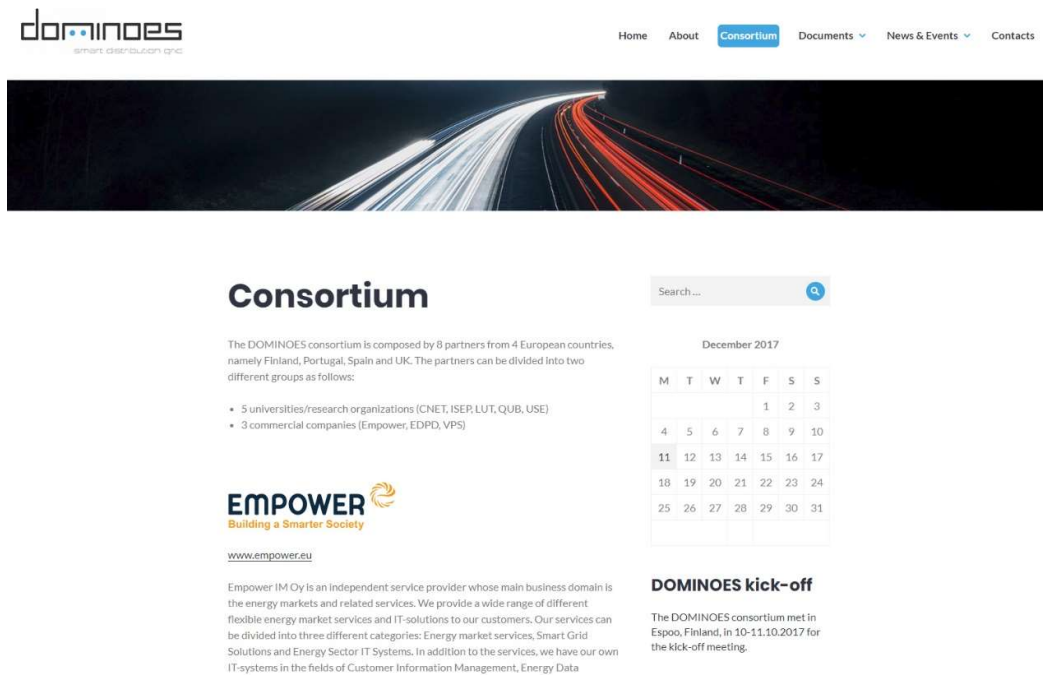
dominoes
smart distribution grid

Home About Consortium Documents News & Events Contacts

Consortium

The DOMINOES consortium is composed by 8 partners from 4 European countries, namely Finland, Portugal, Spain and UK. The partners can be divided into two different groups as follows:

- 5 universities/research organizations (CNET, ISEP, LUT, QUB, USE)
- 3 commercial companies (Empower, EDPD, VPS)

EMPOWER
Building a Smarter Society

www.empower.eu

Empower IM Oy is an independent service provider whose main business domain is the energy markets and related services. We provide a wide range of different flexible energy market services and IT-solutions to our customers. Our services can be divided into three different categories: Energy market services, Smart Grid Solutions and Energy Sector IT Systems. In addition to the services, we have our own IT-systems in the fields of Customer Information Management, Energy Data

Search ...

December 2017

| M | T | W | T | F | S | S |
|---|---|---|---|---|---|---|
| | | | | 1 | 2 | 3 |
| 4 | 5 | 6 | 7 | 8 | 9 | 10 |
| 11 | 12 | 13 | 14 | 15 | 16 | 17 |
| 18 | 19 | 20 | 21 | 22 | 23 | 24 |
| 25 | 26 | 27 | 28 | 29 | 30 | 31 |

DOMINOES kick-off

The DOMINOES consortium met in Espoo, Finland, in 10-11.10.2017 for the kick-off meeting.